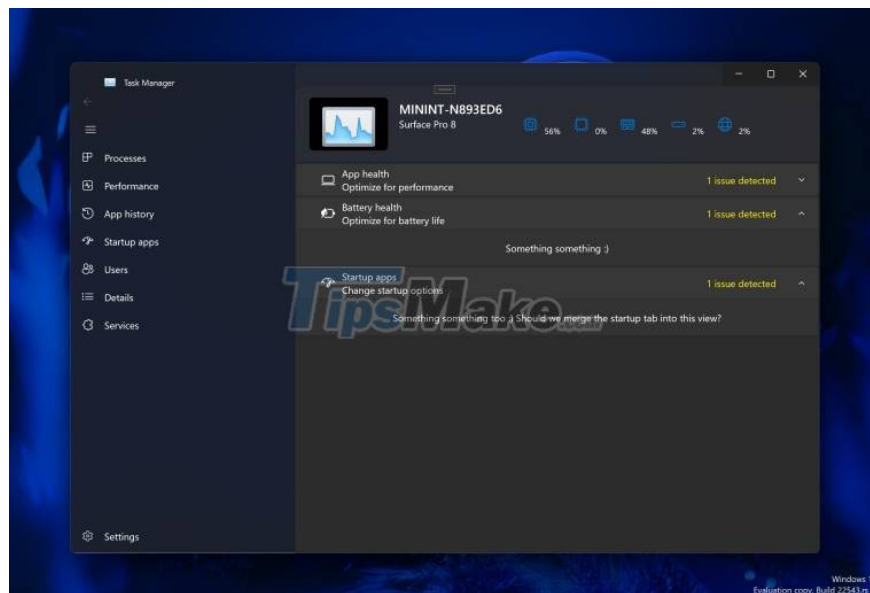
Task Manager

Processes
Performance
App history
Startup apps
Users
Details
Services

Settings

MININT-N893ED6
Surface Pro 8

56% 0% 48% 2% 2%

App health
Optimize for performance
1 issue detected

Battery health
Optimize for battery life
1 issue detected

Something something :)

Startup apps
Change startup options
1 issue detected

Something something too :) Should we merge the startup tab into this view?

TipsMake.com

Windows
Evaluation copy. Build 22543.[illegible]